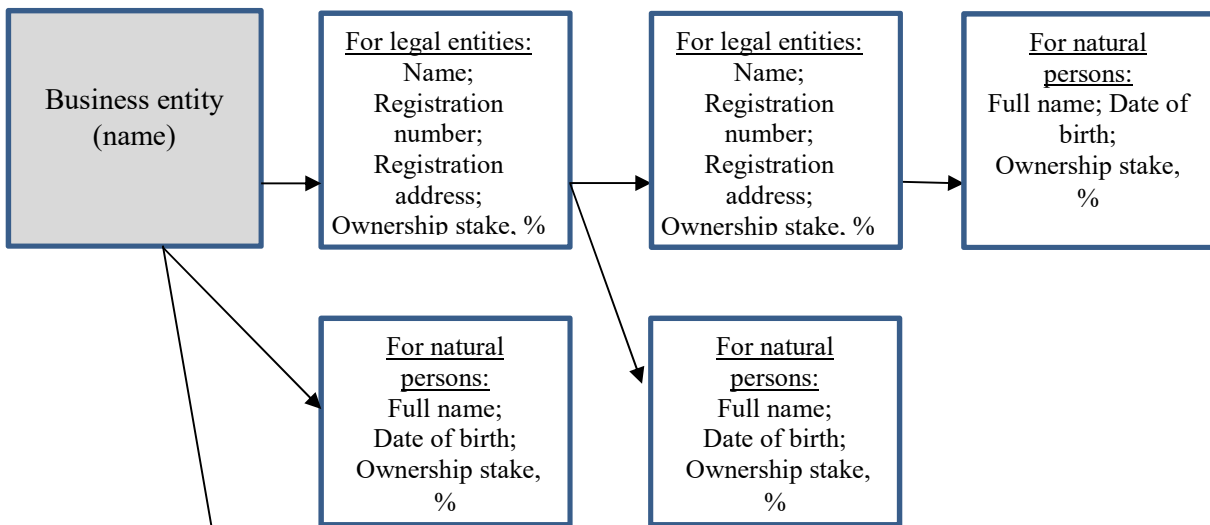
Business entity (name)

For legal entities:
Name;
Registration number;
Registration address;
Ownership stake, %

For legal entities:
Name;
Registration number;
Registration address;
Ownership stake, %

For natural persons:
Full name; Date of birth;
Ownership stake, %

For natural persons:
Full name;
Date of birth;
Ownership stake, %

For natural persons:
Full name;
Date of birth;
Ownership stake, %